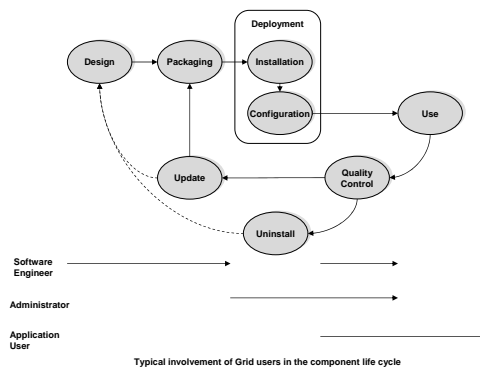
Deployment

Design

Packaging

Installation

Configuration

Use

Update

Quality Control

Uninstall

Software Engineer

Administrator

Application User

Typical involvement of Grid users in the component life cycle